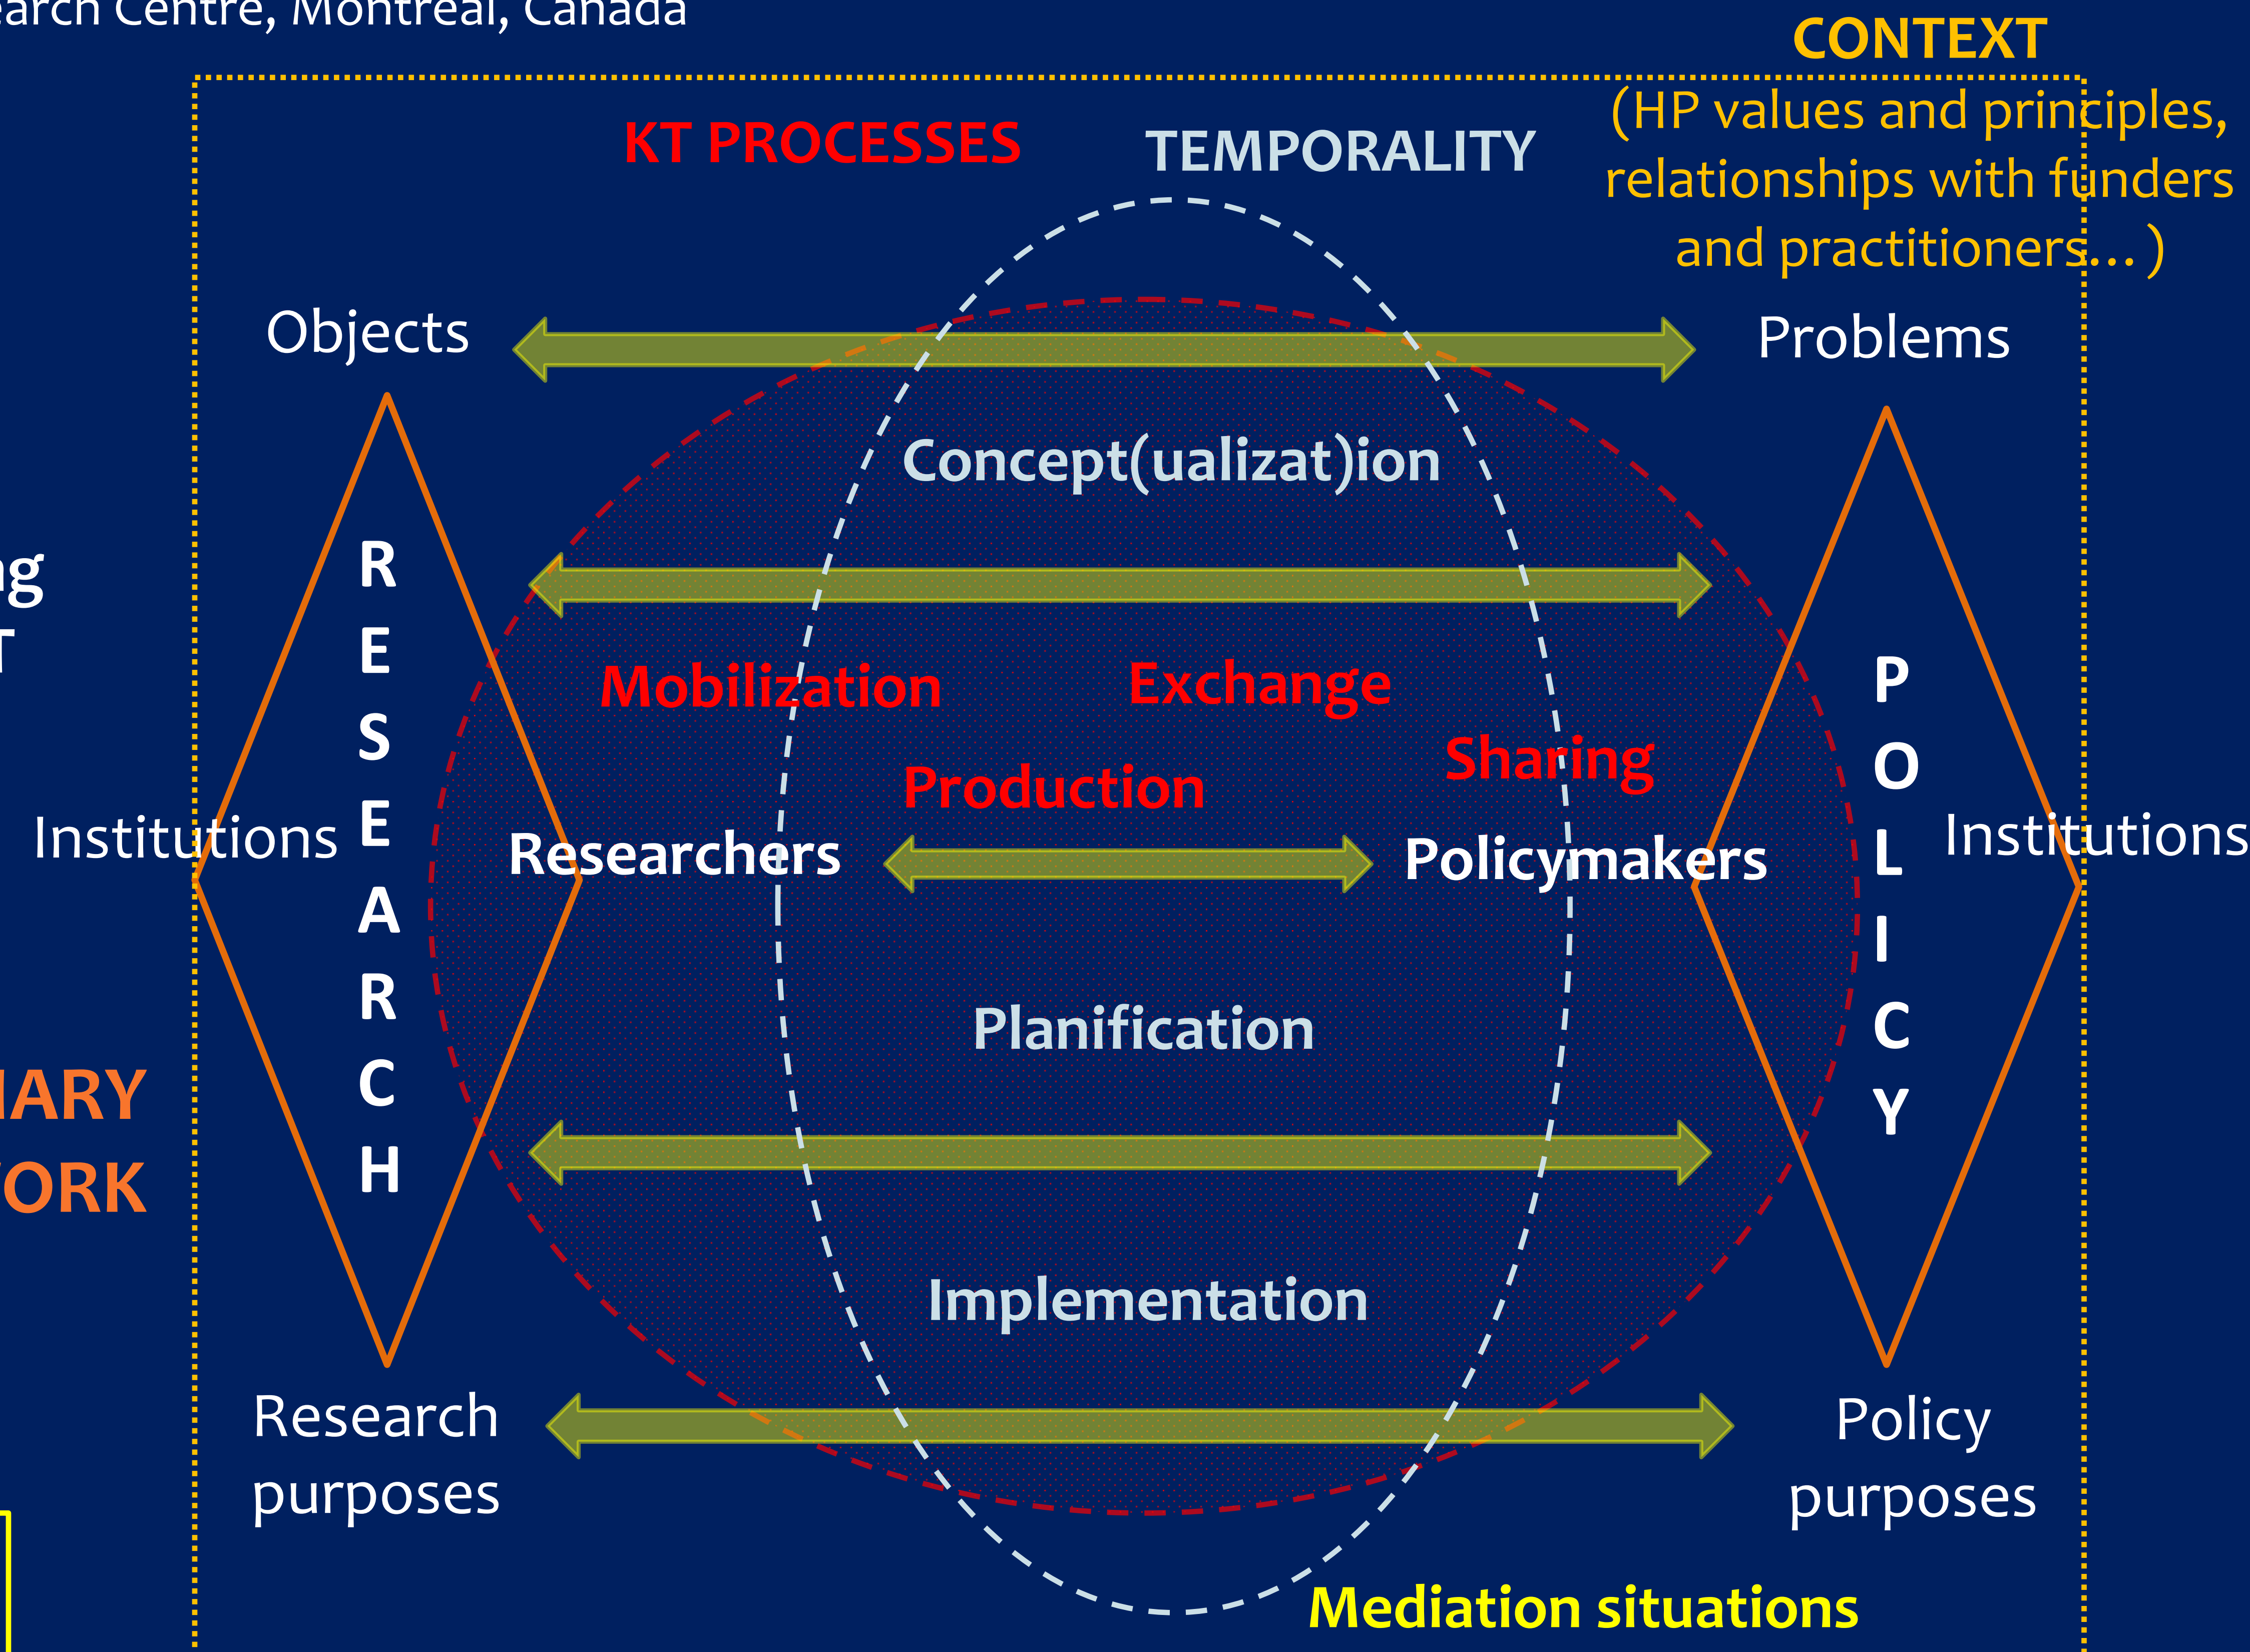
earch Centre, Montreal, Canada

CONTEXT
(HP values and principles, relationships with funders and practitioners… )

KT PROCESSES

TEMPORALITY

Objects

Problems

Concept(ualizat)ion

ng
T

R
E
S
E
A
R
C
H

Mobilization

Exchange

Sharing

Production

P
O
L
I
C
Y

Institutions

Researchers

Policymakers

Institutions

Planification

IARY
ORK

Implementation

Research purposes

Policy purposes

Mediation situations